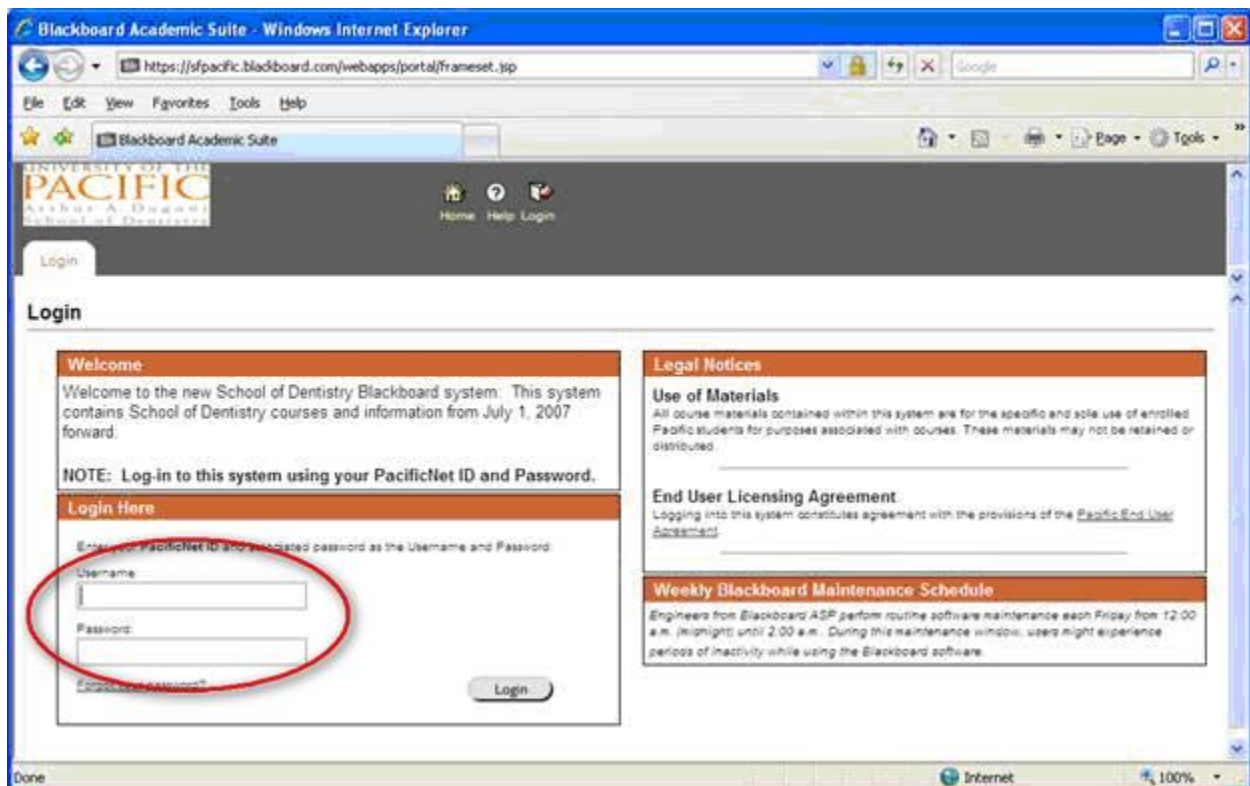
Blackboard Academic Suite - Windows Internet Explorer

https://sfpacific.blackboard.com/webapps/portal/frameset.jsp

Google

File Edit View Favorites Tools Help

Blackboard Academic Suite

Page Tools

UNIVERSITY OF THE PACIFIC Arthur A. Dugoni School of Dentistry

Home Help Login

Login

Login

Welcome

Welcome to the new School of Dentistry Blackboard system. This system contains School of Dentistry courses and information from July 1, 2007 forward.

NOTE: Log-in to this system using your PacificNet ID and Password.

Login Here

Enter your PacificNet ID and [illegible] password as the Username and Password.

Username:

Password:

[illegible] password?

Login

Legal Notices

Use of Materials

All course materials contained within this system are for the specific and sole use of enrolled Pacific students for purposes associated with courses. These materials may not be retained or distributed.

End User Licensing Agreement

Logging into this system constitutes agreement with the provisions of the Pacific End User Agreement.

Weekly Blackboard Maintenance Schedule

Engineers from Blackboard ASP perform routine software maintenance each Friday from 12:00 a.m. (midnight) until 2:00 a.m. During this maintenance window, users might experience periods of inactivity while using the Blackboard software.

Done

Internet

100%